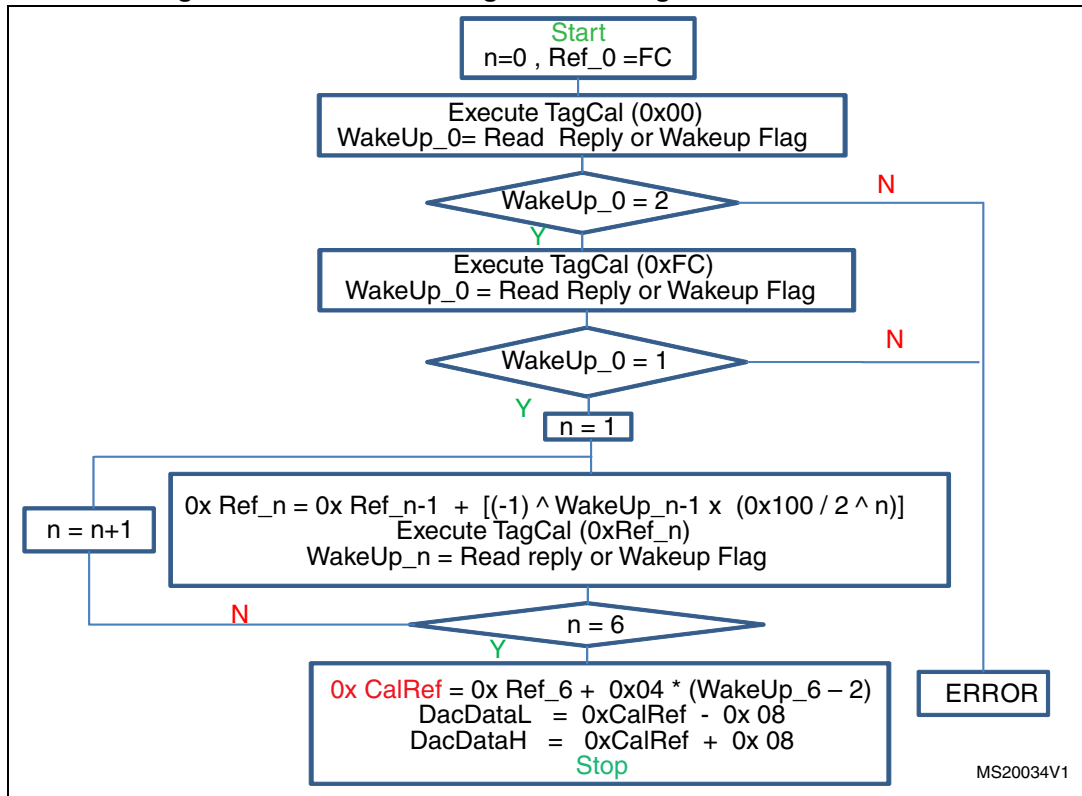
Start
n=0 , Ref_0 =FC

Execute TagCal (0x00)
WakeUp_0= Read Reply or Wakeup Flag

WakeUp_0 = 2

N

Y

Execute TagCal (0xFC)
WakeUp_0 = Read Reply or Wakeup Flag

WakeUp_0 = 1

N

Y

n = 1

n = n+1

0x Ref_n = 0x Ref_n-1 + [(-1) ^ WakeUp_n-1 x (0x100 / 2 ^ n)]
Execute TagCal (0xRef_n)
WakeUp_n = Read reply or Wakeup Flag

N

n = 6

Y

0x CalRef = 0x Ref_6 + 0x04 * (WakeUp_6 – 2)
DacDataL = 0xCalRef - 0x 08
DacDataH = 0xCalRef + 0x 08
Stop

ERROR

MS20034V1